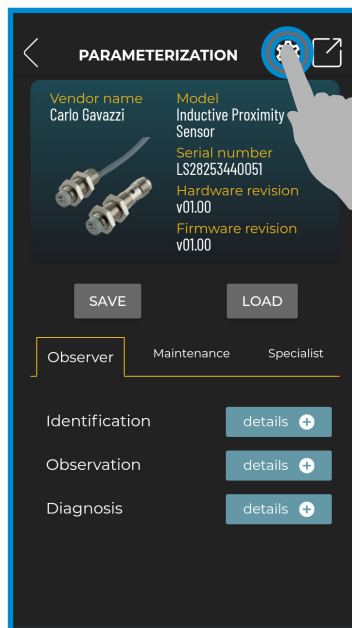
PARAMETERIZATION

Vendor name
Carlo Gavazzi

Model
Inductive Proximity Sensor

Serial number
LS28253440051

Hardware revision
v01.00

Firmware revision
v01.00

SAVE

LOAD

Observer

Maintenance

Specialist

Identification

details

Observation

details

Diagnosis

details